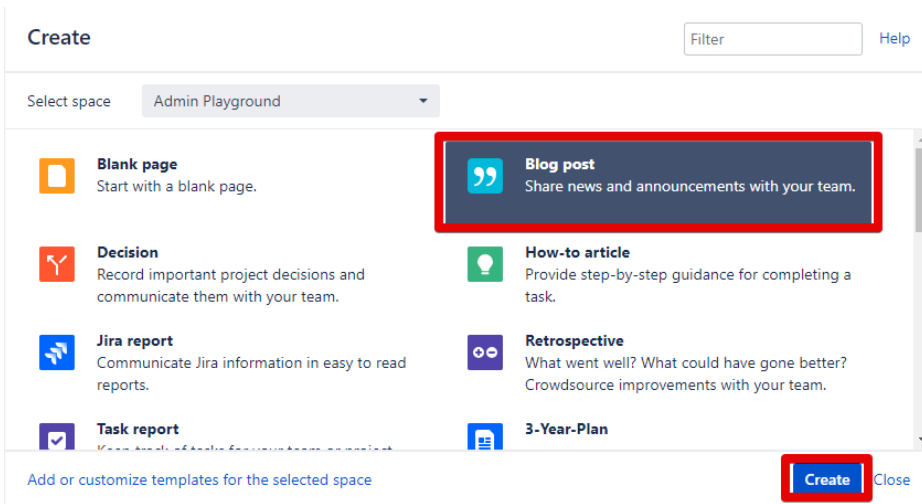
Create

Filter

Help

Select space Admin Playground

Blank page
Start with a blank page.

Blog post
Share news and announcements with your team.

Decision
Record important project decisions and communicate them with your team.

How-to article
Provide step-by-step guidance for completing a task.

Jira report
Communicate Jira information in easy to read reports.

Retrospective
What went well? What could have gone better? Crowdsource improvements with your team.

Task report
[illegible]

3-Year-Plan

Add or customize templates for the selected space

Create

Close